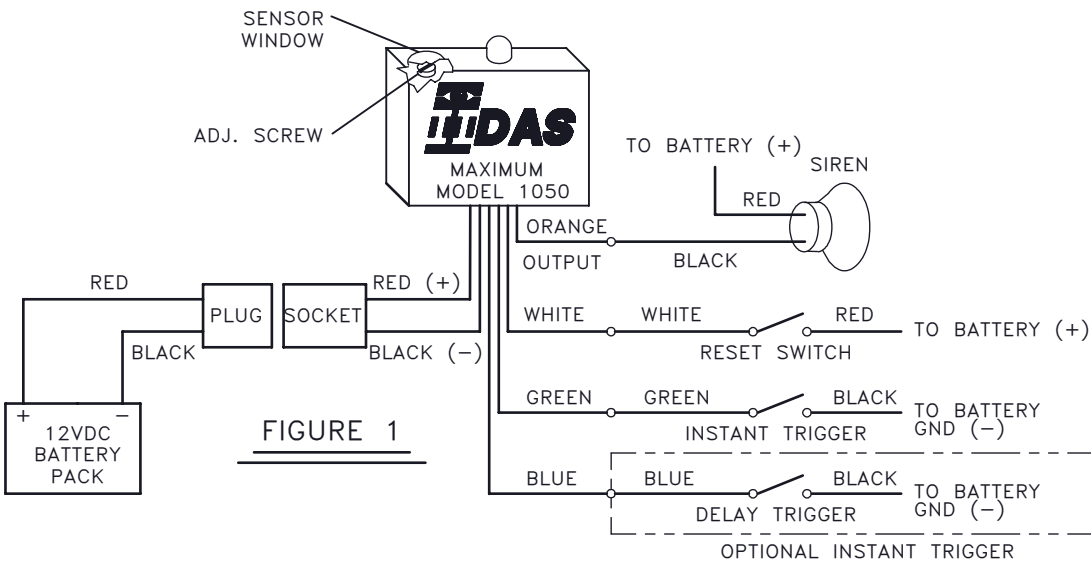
SENSOR WINDOW

ADJ. SCREW

DAS

MAXIMUM
MODEL 1050

TO BATTERY (+)

SIREN

RED

ORANGE

OUTPUT

BLACK

RED

PLUG

SOCKET

RED (+)

BLACK

BLACK (−)

WHITE

WHITE

RED

TO BATTERY (+)

RESET SWITCH

+ −
12VDC
BATTERY
PACK

FIGURE 1

GREEN

GREEN

BLACK

TO BATTERY GND (−)

INSTANT TRIGGER

BLUE

BLUE

BLACK

TO BATTERY GND (−)

DELAY TRIGGER

OPTIONAL INSTANT TRIGGER